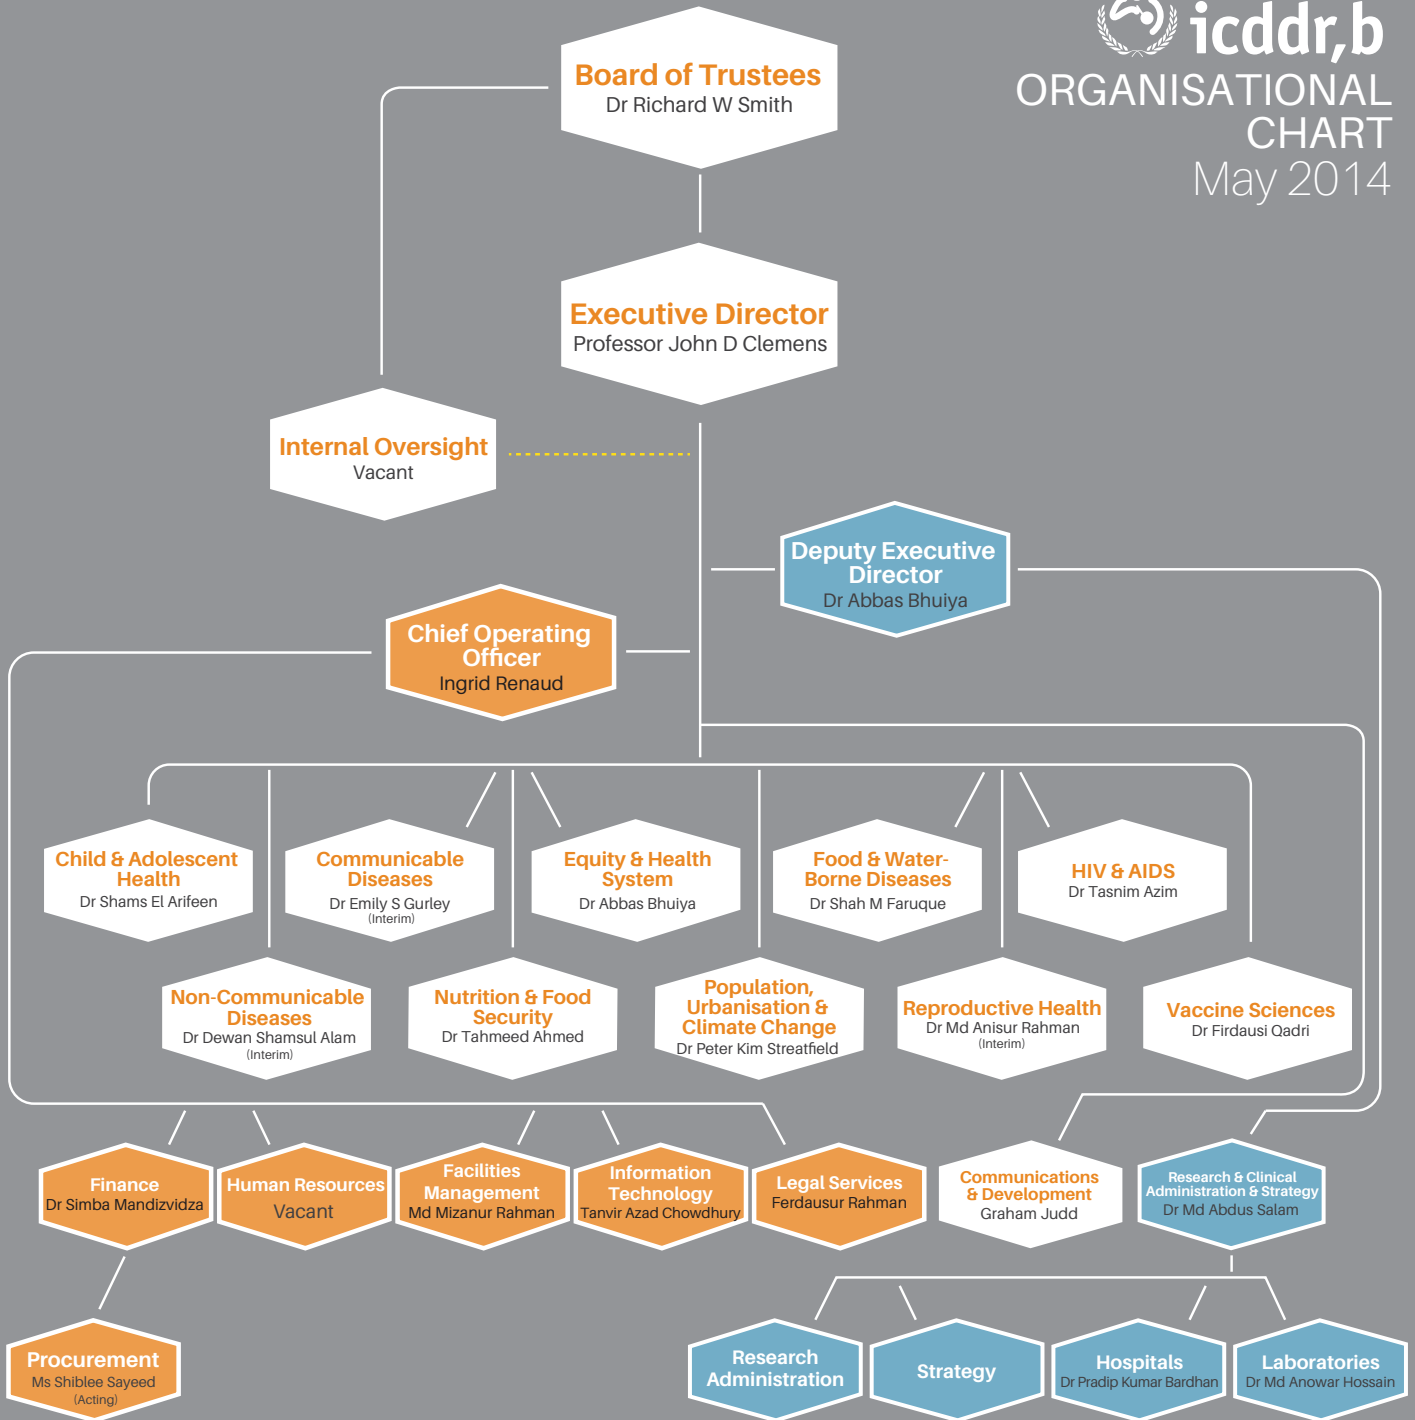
icddr,b
ORGANISATIONAL CHART
May 2014

Board of Trustees
Dr Richard W Smith

Executive Director
Professor John D Clemens

Internal Oversight
Vacant

Deputy Executive Director
Dr Abbas Bhuiya

Chief Operating Officer
Ingrid Renaud

Child & Adolescent Health
Dr Shams El Arifeen

Communicable Diseases
Dr Emily S Gurley
(Interim)

Equity & Health System
Dr Abbas Bhuiya

Food & Water-Borne Diseases
Dr Shah M Faruque

HIV & AIDS
Dr Tasnim Azim

Non-Communicable Diseases
Dr Dewan Shamsul Alam
(Interim)

Nutrition & Food Security
Dr Tahmeed Ahmed

Population, Urbanisation & Climate Change
Dr Peter Kim Streatfield

Reproductive Health
Dr Md Anisur Rahman
(Interim)

Vaccine Sciences
Dr Firdausi Qadri

Finance
Dr Simba Mandizvidza

Human Resources
Vacant

Facilities Management
Md Mizanur Rahman

Information Technology
Tanvir Azad Chowdhury

Legal Services
Ferdausur Rahman

Communications & Development
Graham Judd

Research & Clinical Administration & Strategy
Dr Md Abdus Salam

Procurement
Ms Shiblee Sayeed
(Acting)

Research Administration

Strategy

Hospitals
Dr Pradip Kumar Bardhan

Laboratories
Dr Md Anowar Hossain